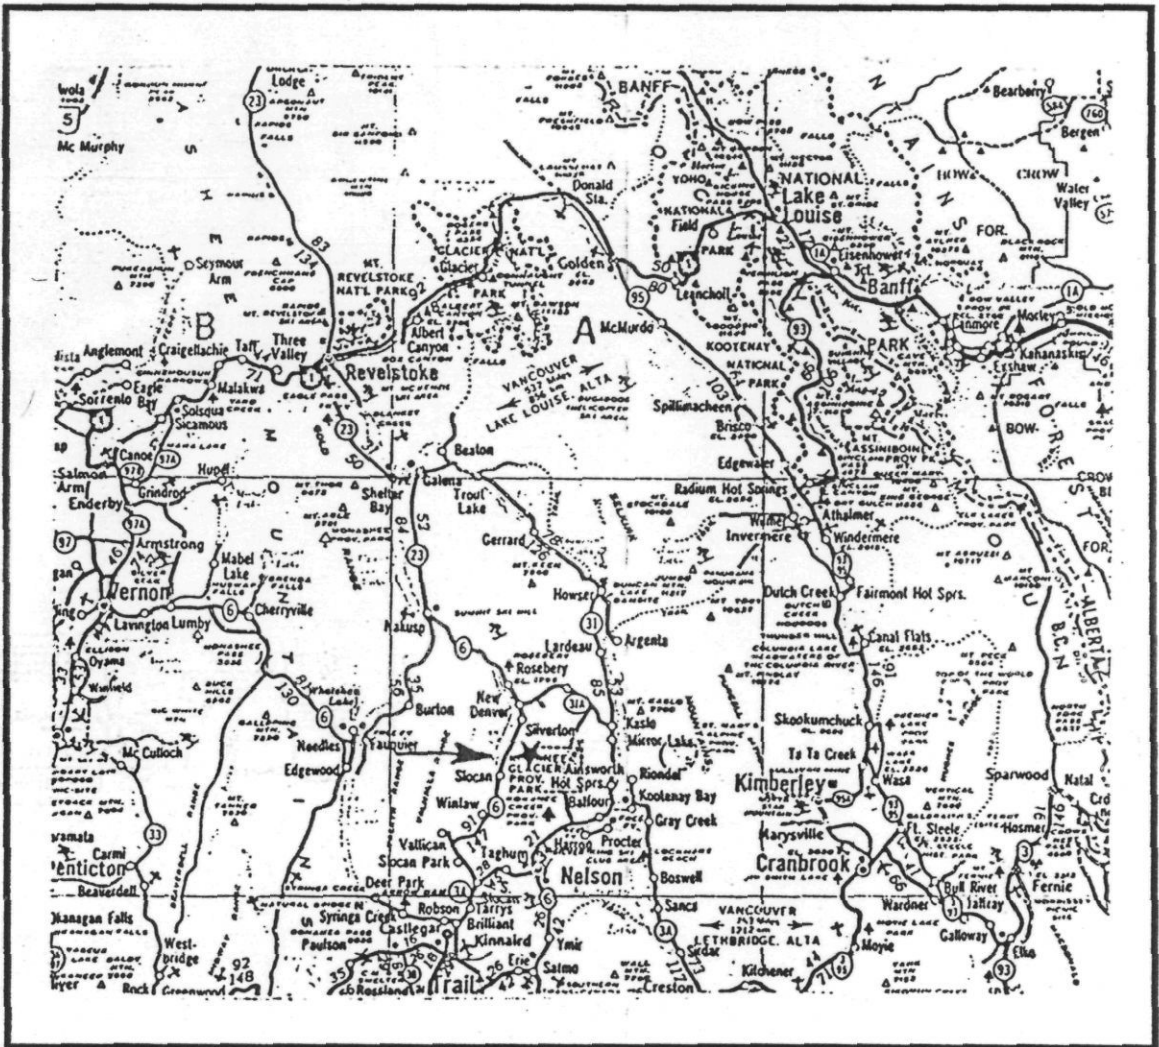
Lodge
23
5
Mc Murphy
BANFF
Bearberry
584
Bergen
760
CROW
Water Valley
NATIONAL
Lake Louise
YOHO
NATIONAL
Field
PARK
Donald Sta.
GLACIER NAT'L
Glacier
PARK
Golden
Eisenhower Jct.
Banff
1A
FOR.
Seymour Arm
MT. REVELSTOKE NAT'L PARK
B
Albert Canyon
A
McMurdo
95
Leanchoil
KOOTENAY
NATIONAL
PARK
93
Canmore
Morley
Kananaskis
Exshaw
PARK
BOW
Anglemont
Craigellachie
Taft
Three Valley
Revelstoke
1
Eagle Bay
Sorrento
Malakwa
Solsqua
Sicamous
VANCOUVER
LAKE LOUISE, ALTA
Spillimacheen
Brisco
MT. ASSINIBOINE PROV. PARK
Salmon Arm
Canoe
97A
Hupel
Grindrod
Enderby
23
Shelter Bay
Beaton
Galena
Trout Lake
Edgewater
Radium Hot Springs
Athalmer
Wilmer
Invermere
Windermere
97A
97
Armstrong
Mabel Lake
Vernon
Lavington
Lumby
6
Cherryville
Gerrard
Howser
31
Argenta
Dutch Creek
Fairmont Hot Sprs.
Canal Flats
ALBERTA
B.C.N.
FOR.
Oyama
Winfield
Nakusp
6
Lardeau
Rosebery
New Denver
Silverton
31A
Kaslo
Mirror Lake
Skookumchuck
Ta Ta Creek
Burton
Whatshan Lake
6
Needles
Fauquier
Edgewood
Slocan
GLACIER
Ainsworth
PROV. PARK
Hot Sprs.
Riondel
Kootenay Bay
Balfour
Gray Creek
Kimberley
Wasa
Sparwood
Natal
Mc Culloch
Winlaw
6
Vallican
Slocan Park
Taghum
Harrop
Procter
Nelson
Boswell
Marysville
Cranbrook
Ft. Steele
Hosmer
Fernie
3
33
Carmi
Penticton
Beaverdell
Deer Park
Syringa Creek
Robson
Castlegar
Tarrys
Brilliant
Kinnaird
3A
6
Sanca
VANCOUVER
LETHBRIDGE, ALTA
Kitchener
Wardner
Bull River
Jaffray
Galloway
Elko
93
Moyie
Okanagan Falls
Paulson
Westbridge
Rock Creek
Greenwood
Rossland
Trail
Erie
Ymir
Salmo
Creston
Yahk
Kitchener
92
148